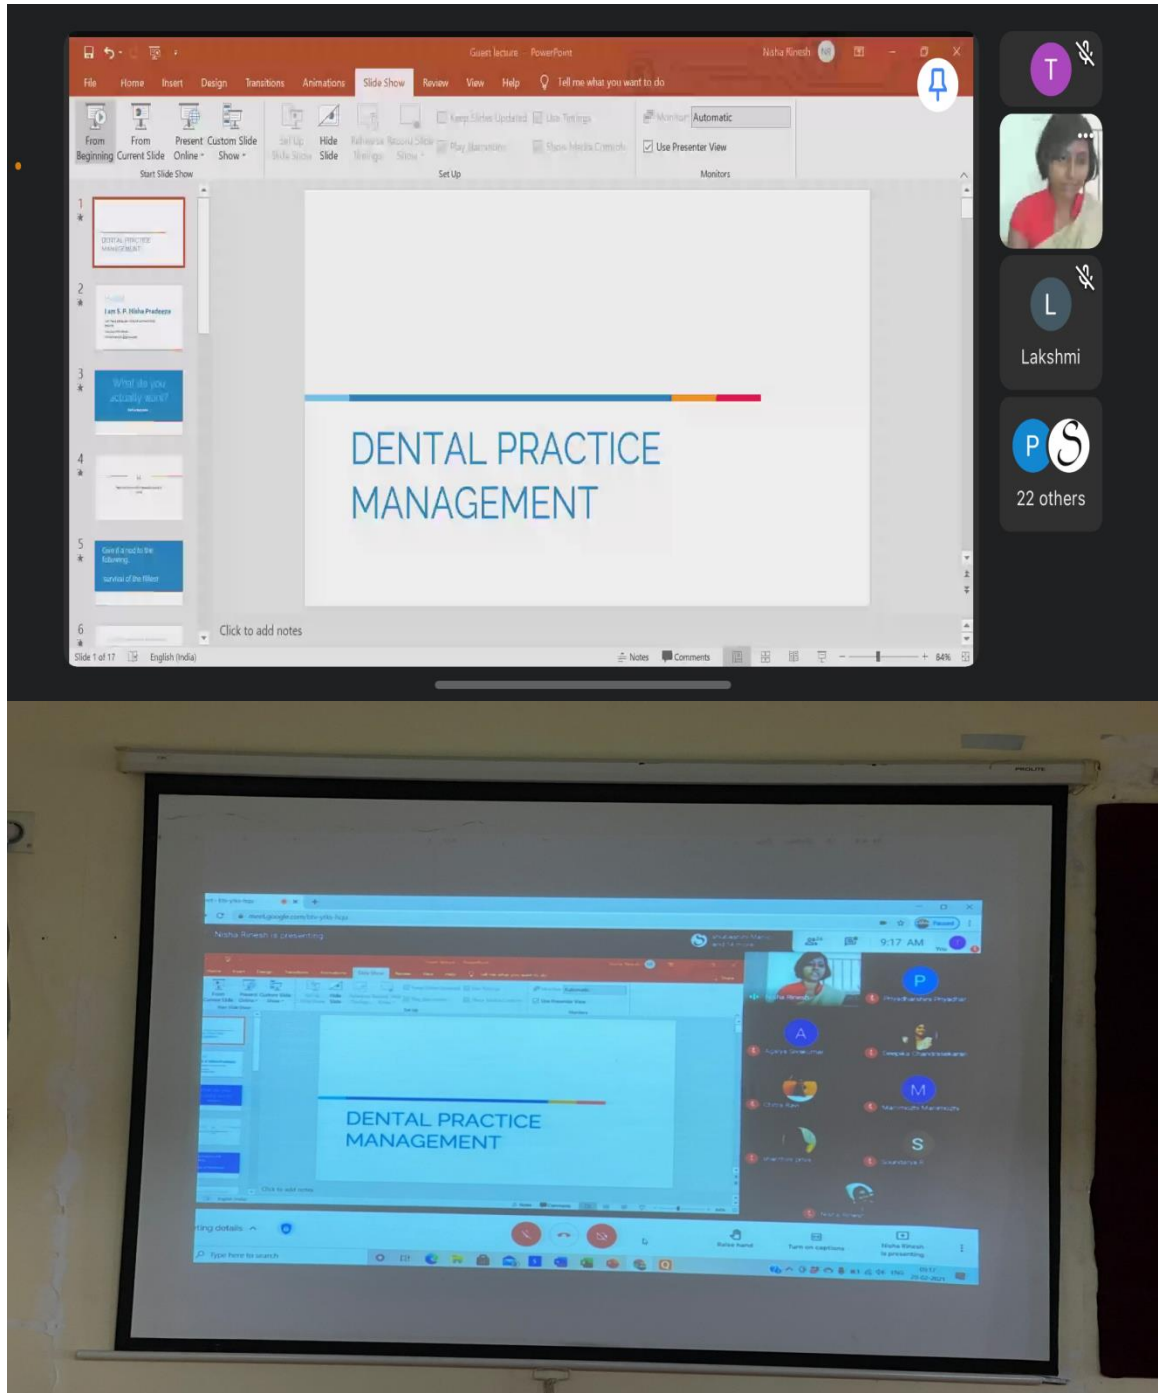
Guest lecture - PowerPoint

Nisha Rinesh NR

File Home Insert Design Transitions Animations Slide Show Review View Help Tell me what you want to do

From Beginning From Current Slide Present Online Custom Slide Show

Start Slide Show

Set Up Slide Show Hide Slide Rehearse Timings Record Slide Show Keep Slides Updated Use Timings Play Narrations Show Media Controls

Set Up

Monitor: Automatic Use Presenter View

Monitors

1 DENTAL PRACTICE MANAGEMENT

2 I am S. P. Nisha Prafeeza

3 What do you actually want?

4

5 Gen y need to the following survival of the fittest

6

DENTAL PRACTICE MANAGEMENT

Click to add notes

Slide 1 of 17 English (India) Notes Comments 84%

T

Lakshmi

P S

22 others

Nisha Rinesh is presenting

9:17 AM

DENTAL PRACTICE MANAGEMENT

Click to add notes

Nisha Rinesh

P

A

M

S

Meeting details

Raise hand Turn on captions Nisha Rinesh is presenting

Type here to search